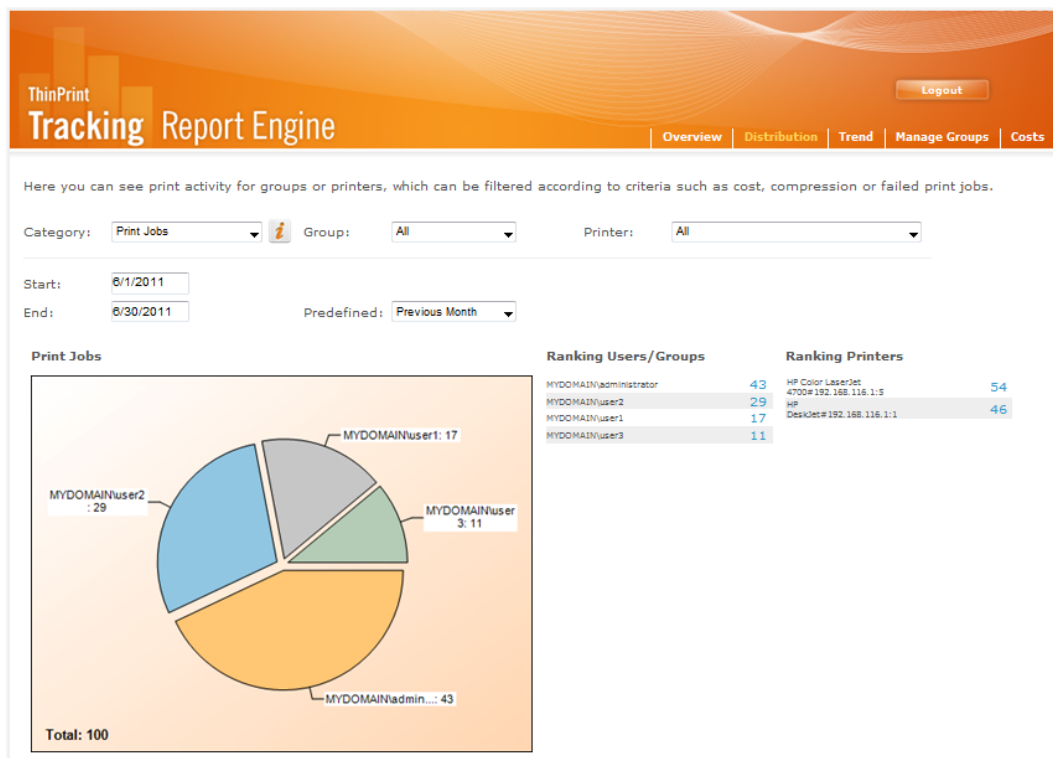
ThinPrint
Tracking Report Engine

Logout

Overview | Distribution | Trend | Manage Groups | Costs

Here you can see print activity for groups or printers, which can be filtered according to criteria such as cost, compression or failed print jobs.

Category: Print Jobs i Group: All Printer: All

Start: 6/1/2011
End: 6/30/2011 Predefined: Previous Month

Print Jobs

MYDOMAIN\user1: 17
MYDOMAIN\user2 : 29
MYDOMAIN\user 3: 11
MYDOMAIN\admin...: 43

Total: 100

Ranking Users/Groups

| | |
|---|---|
| MYDOMAIN\administrator | 43 |
| MYDOMAIN\user2 | 29 |
| MYDOMAIN\user1 | 17 |
| MYDOMAIN\user3 | 11 |

Ranking Printers

| | |
|---|---|
| HP Color LaserJet 4700#192.168.116.1:5 | 54 |
| HP DeskJet#192.168.116.1:1 | 46 |